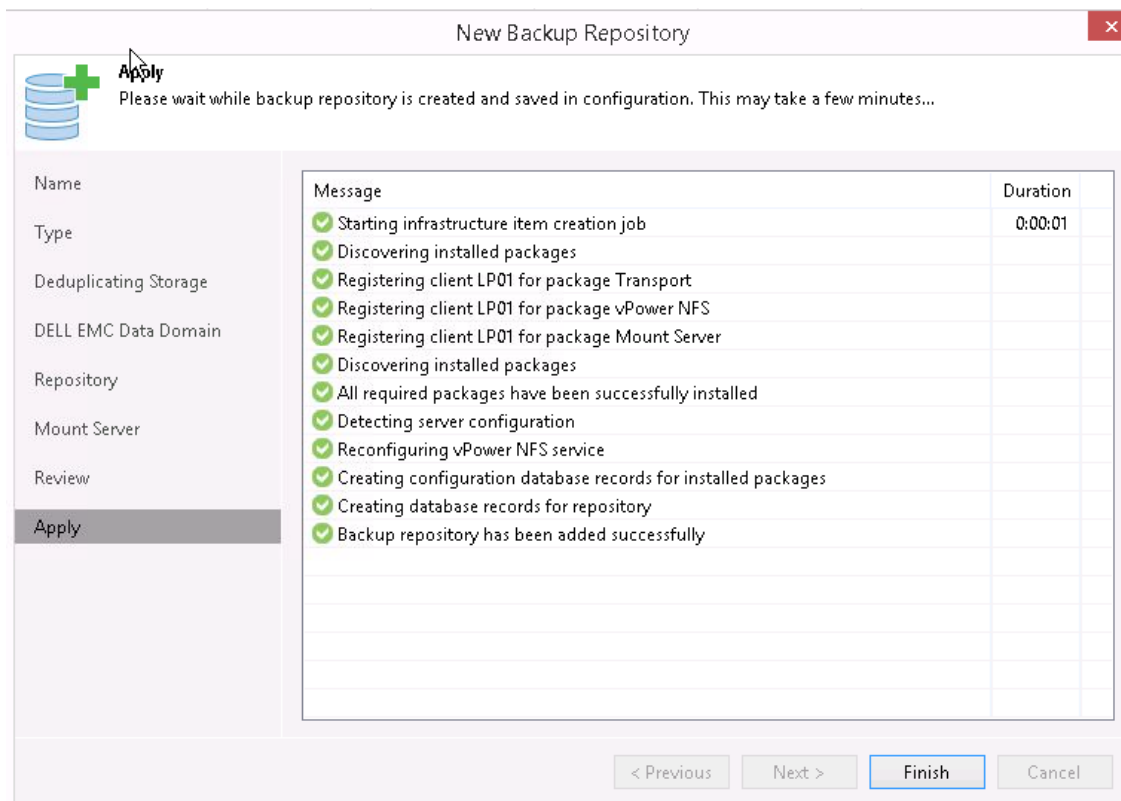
New Backup Repository

Apply
Please wait while backup repository is created and saved in configuration. This may take a few minutes...

Name

Type

Deduplicating Storage

DELL EMC Data Domain

Repository

Mount Server

Review

Apply

| Message | Duration |
|---|---|
| Starting infrastructure item creation job | 0:00:01 |
| Discovering installed packages | |
| Registering client LP01 for package Transport | |
| Registering client LP01 for package vPower NFS | |
| Registering client LP01 for package Mount Server | |
| Discovering installed packages | |
| All required packages have been successfully installed | |
| Detecting server configuration | |
| Reconfiguring vPower NFS service | |
| Creating configuration database records for installed packages | |
| Creating database records for repository | |
| Backup repository has been added successfully | |

< Previous Next > Finish Cancel